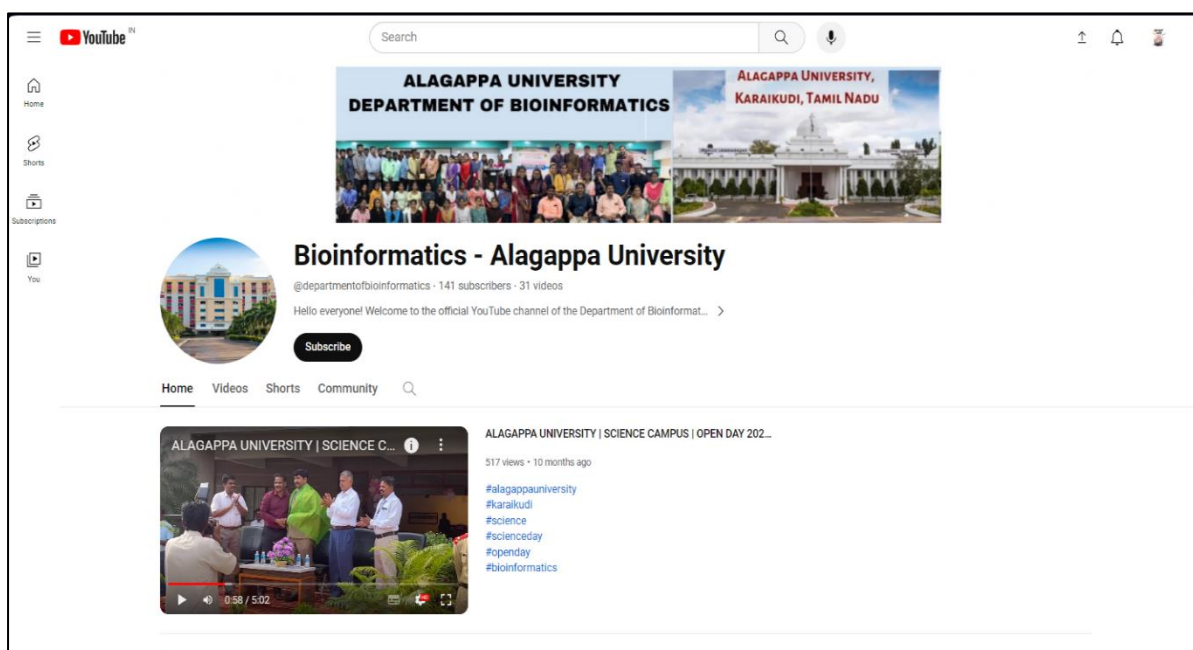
YouTube IN

Search

Home

Shorts

Subscriptions

You

ALAGAPPA UNIVERSITY
DEPARTMENT OF BIOINFORMATICS

ALAGAPPA UNIVERSITY,
KARAIKUDI, TAMIL NADU

Bioinformatics - Alagappa University

@departmentofbioinformatics · 141 subscribers · 31 videos

Hello everyone! Welcome to the official YouTube channel of the Department of Bioinformat... >

Subscribe

Home Videos Shorts Community

ALAGAPPA UNIVERSITY | SCIENCE C...

0:58 / 5:02

ALAGAPPA UNIVERSITY | SCIENCE CAMPUS | OPEN DAY 202...

517 views · 10 months ago

#alagappauniversity
#karaikudi
#science
#scienceday
#openday
#bioinformatics